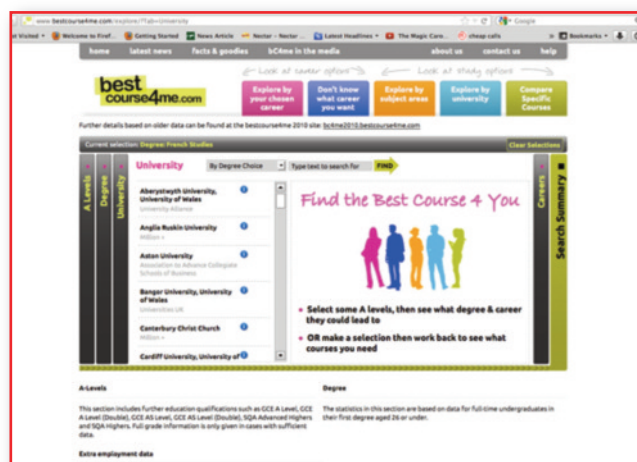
www.bestcourse4me.com/explore/?Tab=University

Google

t Visited ▾ Welcome to Firef... Getting Started News Article Nectar - Nectar ... Latest Headlines ▾ The Magic Caro... cheap calls Bookmarks ▾

home latest news facts & goodies bC4me in the media about us contact us help

best course4me.com

Look at career options Look at study options

Explore by your chosen career

Don't know what career you want

Explore by subject areas

Explore by university

Compare Specific Courses

Further details based on older data can be found at the bestcourse4me 2010 site: bc4me2010.bestcourse4me.com

Current selection: Degree: French Studies

Clear Selections

A Levels Degree University

University

By Degree Choice

Type text to search for

FIND

Aberystwyth University, University of Wales
University Alliance

Anglia Ruskin University
Million +

Aston University
Association to Advance Collegiate Schools of Business

Bangor University, University of Wales
Universities UK

Canterbury Christ Church
Million +

Cardiff University, University of

Find the Best Course 4 You

• Select some A levels, then see what degree & career they could lead to

• OR make a selection then work back to see what courses you need

Careers

Search Summary

A-Levels

This section includes further education qualifications such as GCE A Level, GCE A Level (Double), GCE AS Level, GCE AS Level (Double), SQA Advanced Highers and SQA Highers. Full grade information is only given in cases with sufficient data.

Degree

The statistics in this section are based on data for full-time undergraduates in their first degree aged 26 or under.

Extra employment data